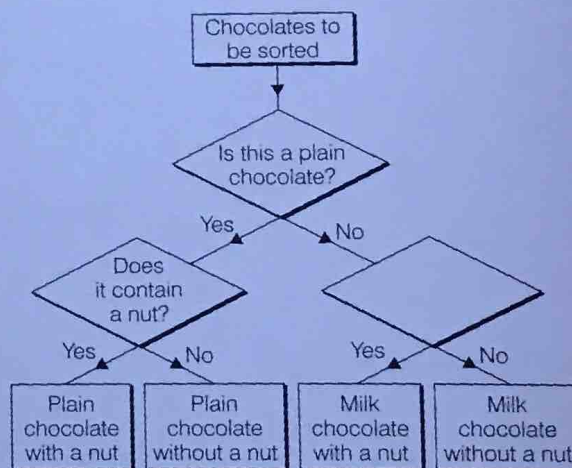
Chocolates to be sorted

Is this a plain chocolate?

Yes

No

Does it contain a nut?

Yes

No

Yes

No

Plain chocolate with a nut

Plain chocolate without a nut

Milk chocolate with a nut

Milk chocolate without a nut